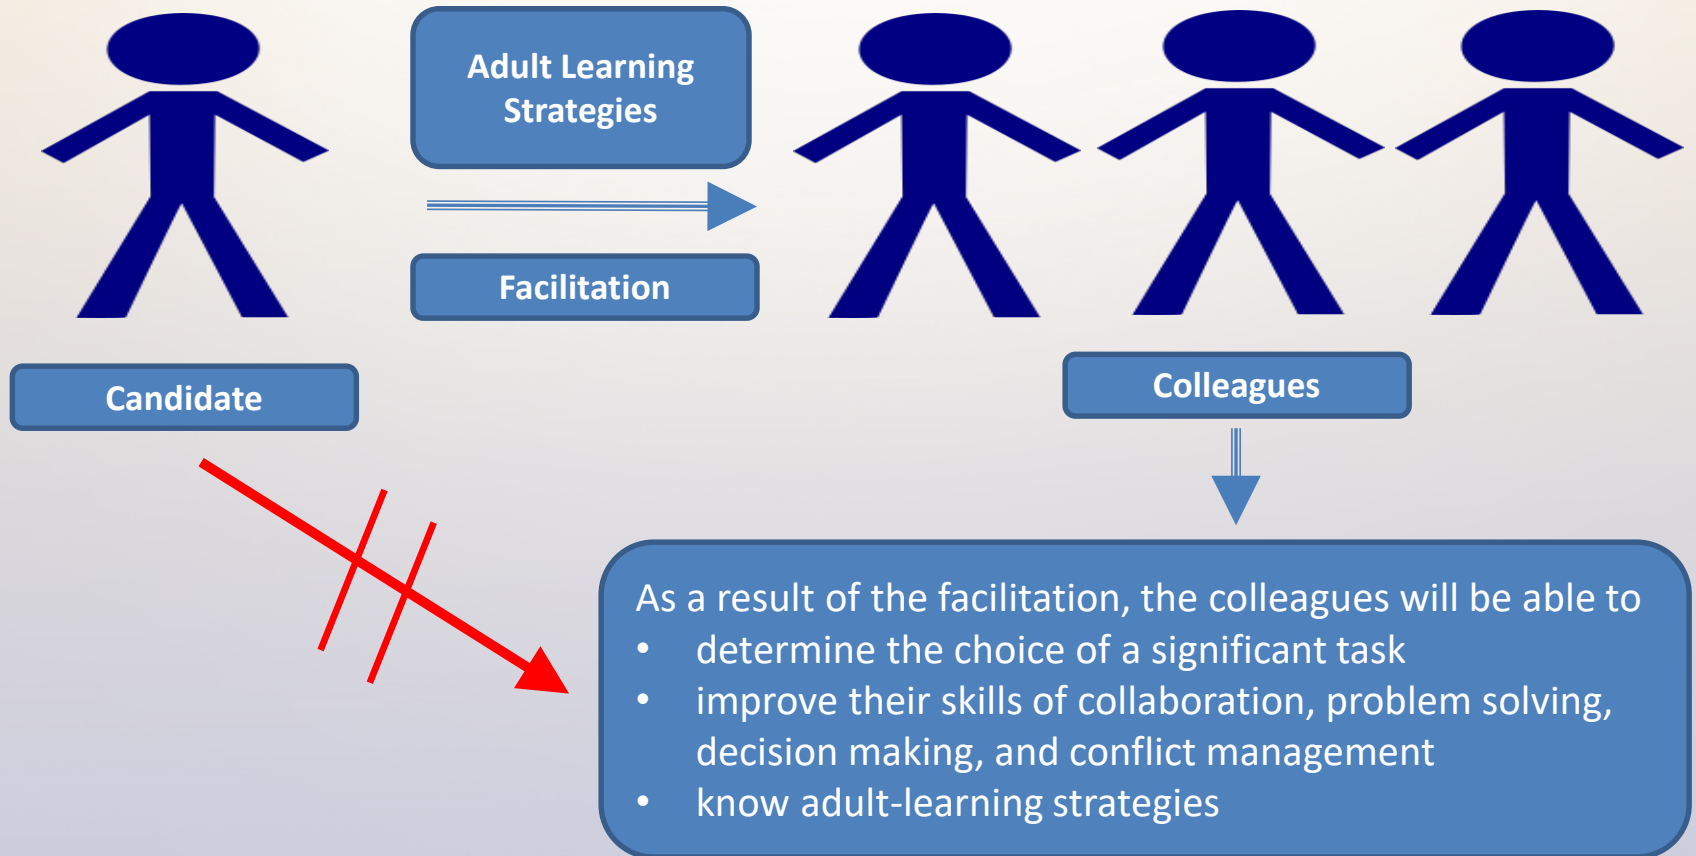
Adult Learning Strategies

Facilitation

Candidate

Colleagues

As a result of the facilitation, the colleagues will be able to
• determine the choice of a significant task
• improve their skills of collaboration, problem solving, decision making, and conflict management
• know adult-learning strategies